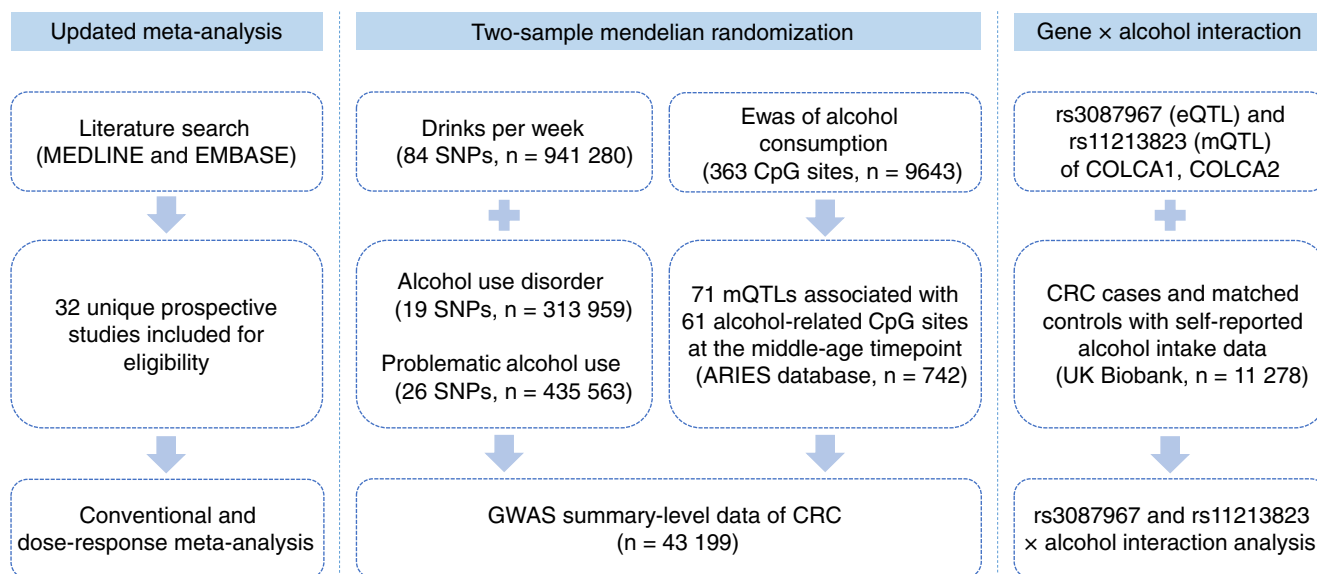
Updated meta-analysis

Literature search (MEDLINE and EMBASE)

32 unique prospective studies included for eligibility

Conventional and dose-response meta-analysis

Two-sample mendelian randomization

Drinks per week (84 SNPs, n = 941 280)

Alcohol use disorder (19 SNPs, n = 313 959)

Problematic alcohol use (26 SNPs, n = 435 563)

Ewas of alcohol consumption (363 CpG sites, n = 9643)

71 mQTLs associated with 61 alcohol-related CpG sites at the middle-age timepoint (ARIES database, n = 742)

GWAS summary-level data of CRC (n = 43 199)

Gene × alcohol interaction

rs3087967 (eQTL) and rs11213823 (mQTL) of COLCA1, COLCA2

CRC cases and matched controls with self-reported alcohol intake data (UK Biobank, n = 11 278)

rs3087967 and rs11213823 × alcohol interaction analysis